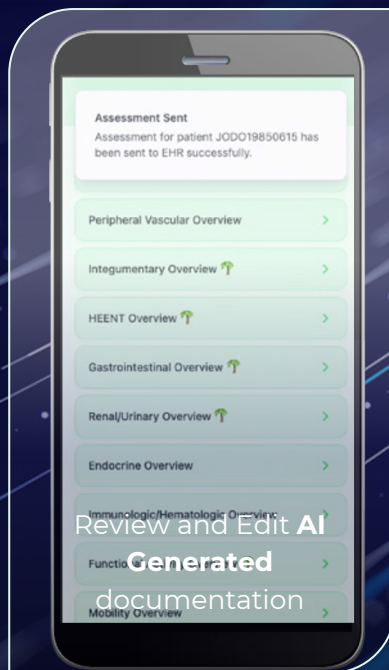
Assessment Sent
Assessment for patient JODO19850615 has been sent to EHR successfully.

Peripheral Vascular Overview >

Integumentary Overview >

HEENT Overview >

Gastrointestinal Overview >

Renal/Urinary Overview >

Endocrine Overview >

Immunologic/Hematologic Overview >

Functio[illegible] >

Mobility Overview >

Review and Edit **AI Generated** documentation